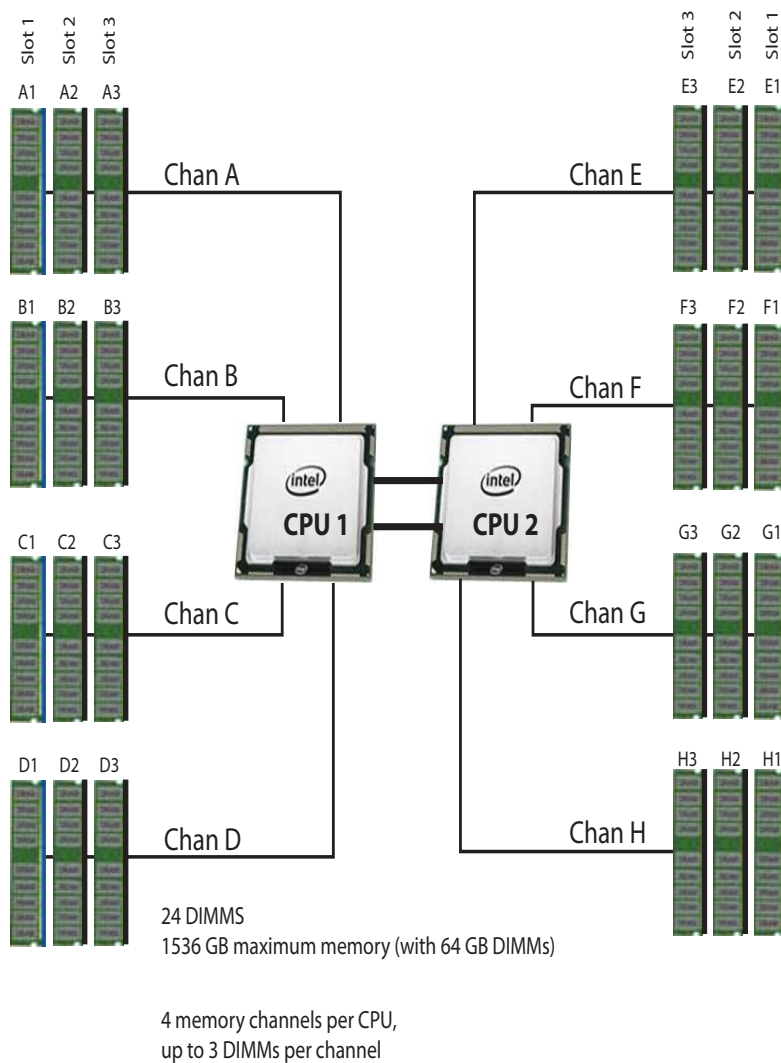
Slot 1 Slot 2 Slot 3

A1 A2 A3

Chan A

B1 B2 B3

Chan B

C1 C2 C3

Chan C

D1 D2 D3

Chan D

Slot 3 Slot 2 Slot 1

E3 E2 E1

Chan E

F3 F2 F1

Chan F

G3 G2 G1

Chan G

H3 H2 H1

Chan H

intel
CPU 1

intel
CPU 2

24 DIMMS
1536 GB maximum memory (with 64 GB DIMMs)

4 memory channels per CPU,
up to 3 DIMMs per channel